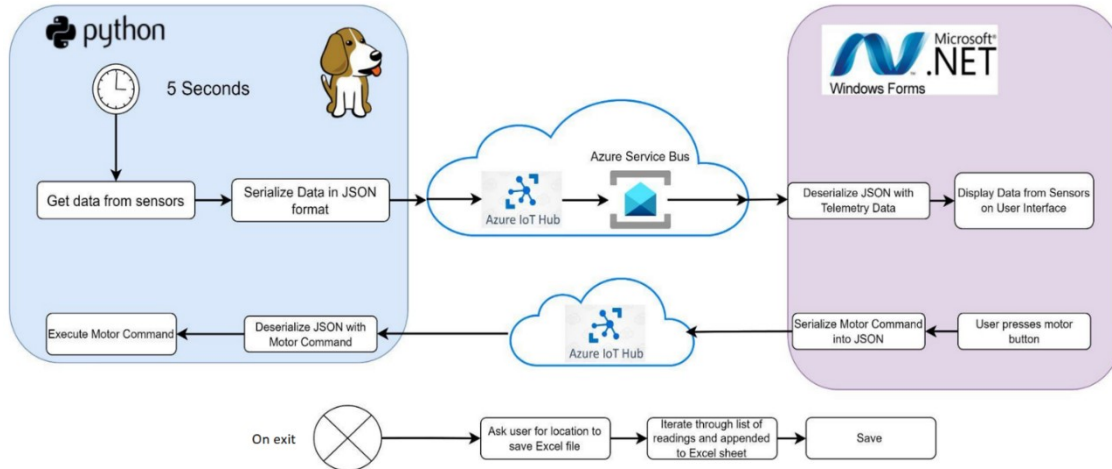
python

5 Seconds

Get data from sensors

Serialize Data in JSON format

Azure IoT Hub

Azure Service Bus

Microsoft® .NET

Windows Forms

Deserialize JSON with Telemetry Data

Display Data from Sensors on User Interface

Execute Motor Command

Deserialize JSON with Motor Command

Azure IoT Hub

Serialize Motor Command into JSON

User presses motor button

On exit

Ask user for location to save Excel file

Iterate through list of readings and appended to Excel sheet

Save